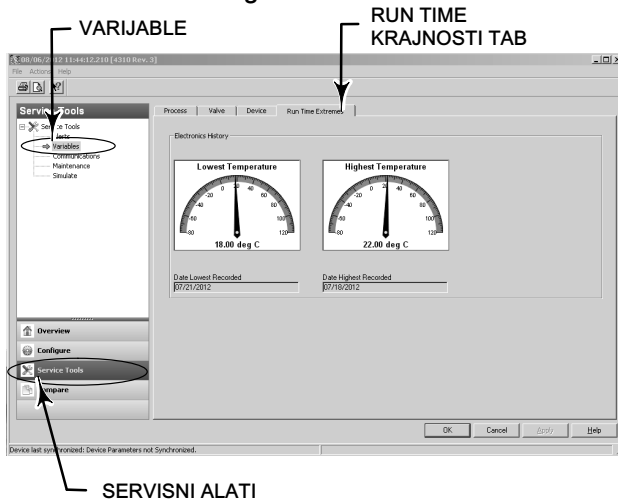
VARIJABLE

RUN TIME KRAJNOSTI TAB

08/06/2012 11:44:12.210 [4310 Rev. 3]

File Actions Help

Service Tools

Service Tools

Alerts

Variables

Communications

Maintenance

Simulate

Process | Valve | Device | Run Time Extremes

Electronics History

Lowest Temperature

-80 -60 -40 -20 0 20 40 60 80 100 120

18.00 deg C

Highest Temperature

-80 -60 -40 -20 0 20 40 60 80 100 120

22.00 deg C

Date Lowest Recorded

07/21/2012

Date Highest Recorded

07/18/2012

Overview

Configure

Service Tools

Compare

OK | Cancel | Apply | Help

Device last synchronized: Device Parameters not Synchronized.

SERVISNI ALATI